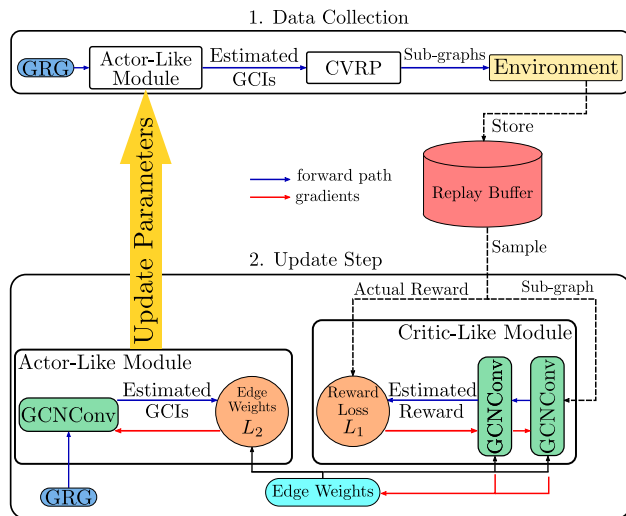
1. Data Collection

GRG

Actor-Like Module

Estimated GCIs

CVRP

Sub-graphs

Environment

Store

Replay Buffer

forward path

gradients

Update Parameters

Sample

2. Update Step

Actual Reward

Sub-graph

Critic-Like Module

Actor-Like Module

Estimated GCIs

Edge Weights $L_2$

GCNConv

Reward Loss $L_1$

Estimated Reward

GCNConv

GCNConv

GRG

Edge Weights